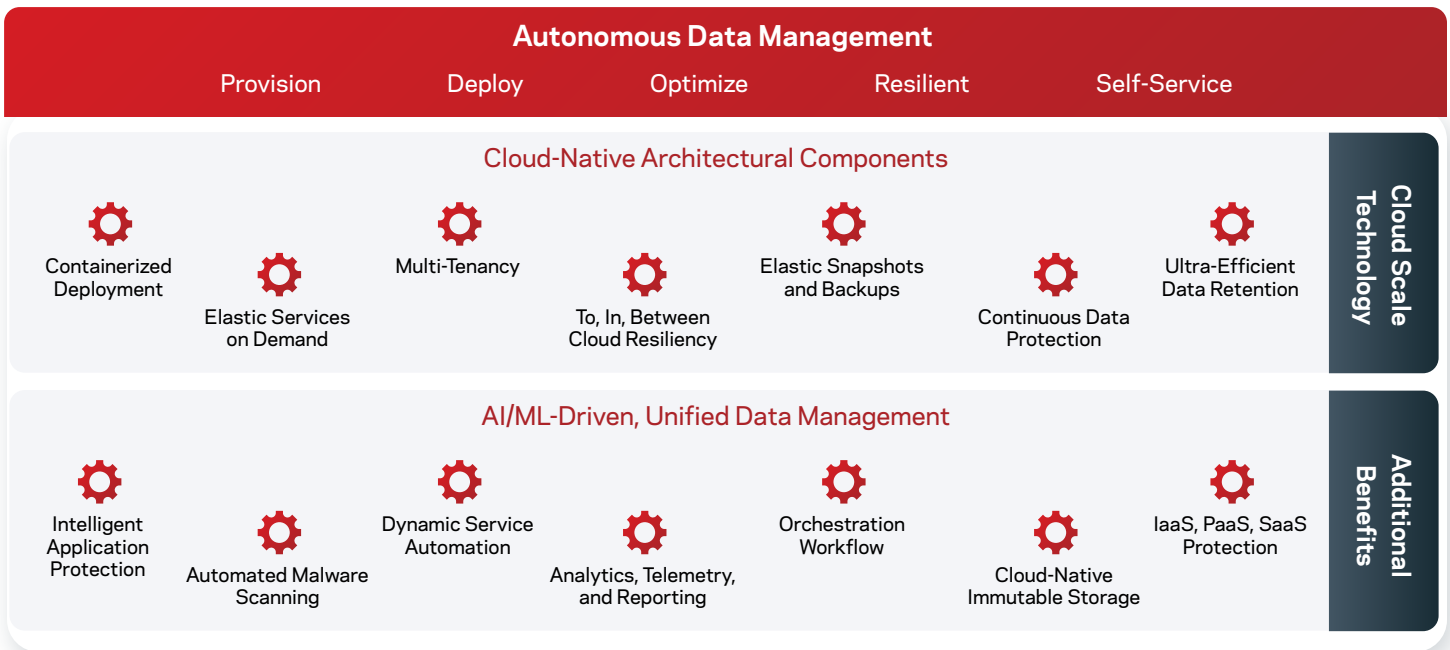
Autonomous Data Management

Provision Deploy Optimize Resilient Self-Service

Cloud-Native Architectural Components

Containerized Deployment

Elastic Services on Demand

Multi-Tenancy

To, In, Between Cloud Resiliency

Elastic Snapshots and Backups

Continuous Data Protection

Ultra-Efficient Data Retention

Cloud Scale Technology

AI/ML-Driven, Unified Data Management

Intelligent Application Protection

Automated Malware Scanning

Dynamic Service Automation

Analytics, Telemetry, and Reporting

Orchestration Workflow

Cloud-Native Immutable Storage

IaaS, PaaS, SaaS Protection

Additional Benefits